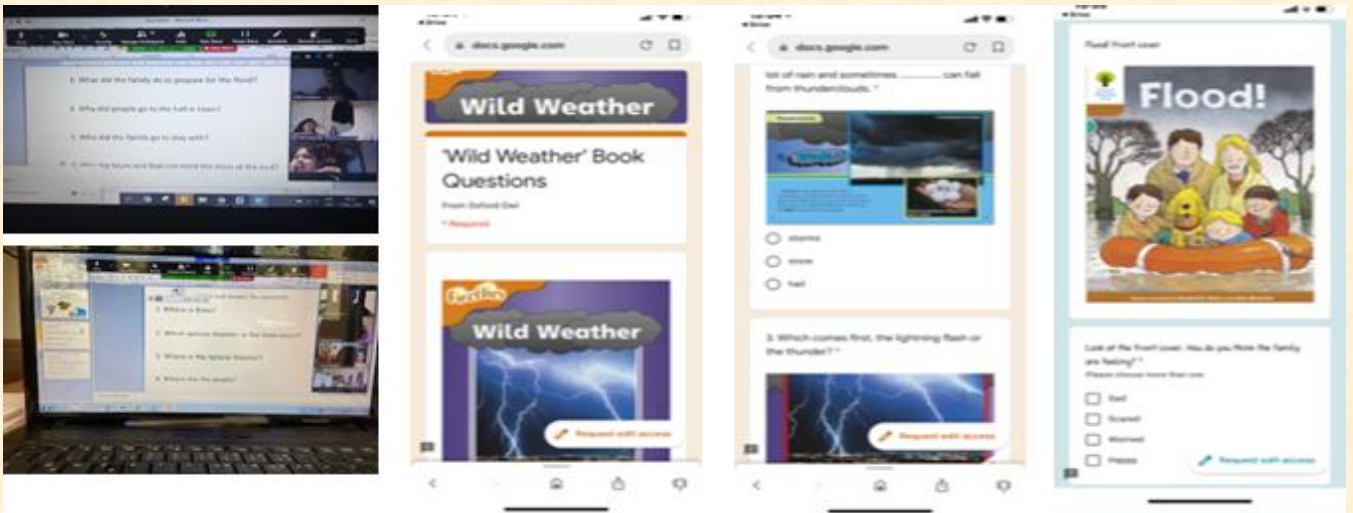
2. What did the family do to prepare for the flood?

3. Why did people go to the hall in town?

4. Who did the family go to stay with?

1. Where is Biff?

2. Which animal Floppy in the first picture?

3. Where is the family?

4. What are the people?

docs.google.com

Wild Weather

'Wild Weather' Book Questions

From Oxford Owl

* Required

Fireflies

Wild Weather

Request edit access

docs.google.com

lot of rain and sometimes .............. can fall from thunderclouds. *

storms

snow

hail

3. Which comes first, the lightning flash or the thunder? *

Request edit access

Flood! front cover

Flood!

Look at the front cover. How do you think the family are feeling? *

Please choose more than one.

Sad

Scared

Worried

Happy

Request edit access